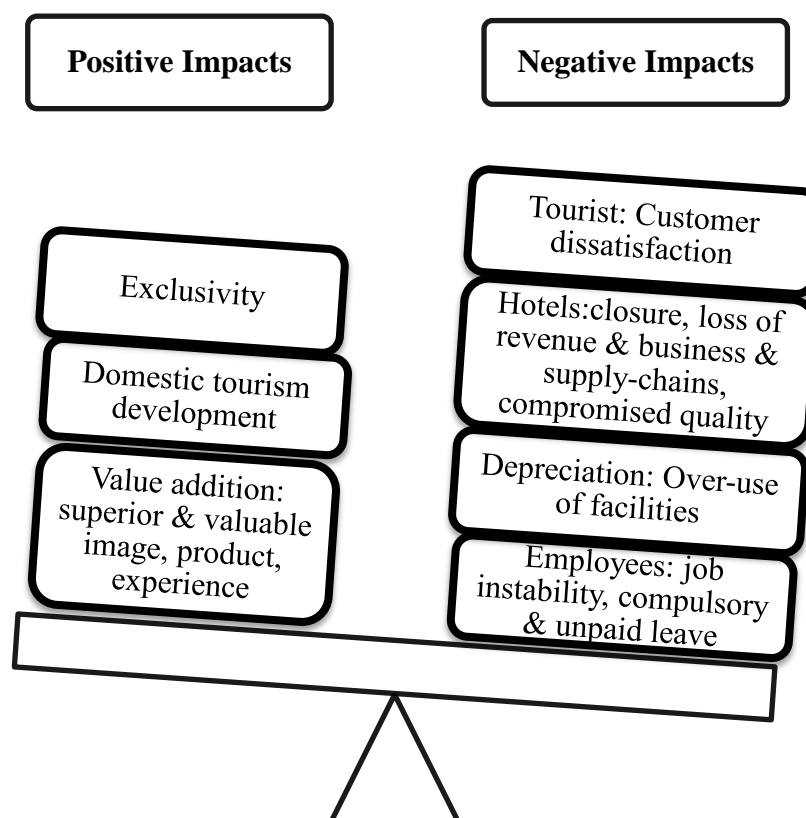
Positive Impacts

Negative Impacts

Exclusivity

Domestic tourism development

Value addition: superior & valuable image, product, experience

Tourist: Customer dissatisfaction

Hotels:closure, loss of revenue & business & supply-chains, compromised quality

Depreciation: Over-use of facilities

Employees: job instability, compulsory & unpaid leave